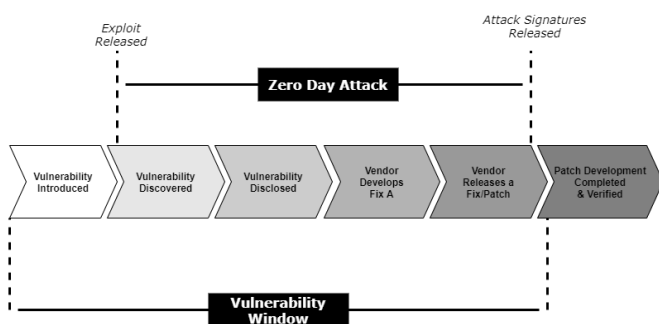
Exploit Released

Attack Signatures Released

Zero Day Attack

Vulnerability Introduced

Vulnerability Discovered

Vulnerability Disclosed

Vendor Develops Fix A

Vendor Releases a Fix/Patch

Patch Development Completed & Verified

Vulnerability Window